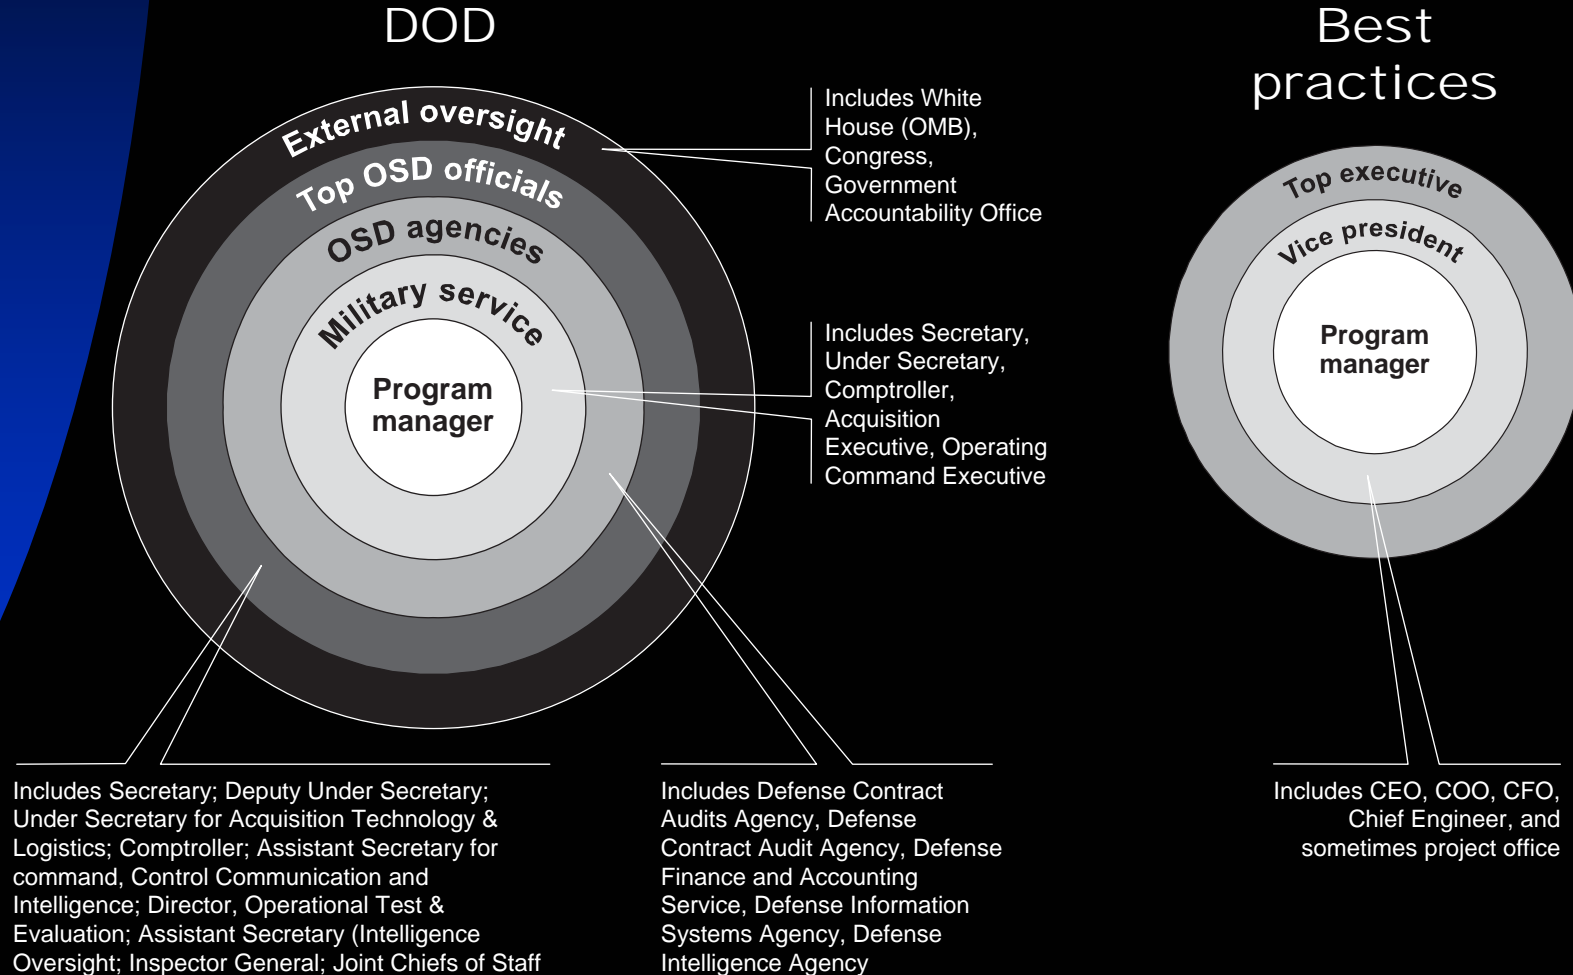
DOD

External oversight

Top OSD officials

OSD agencies

Military service

Program manager

Includes White House (OMB), Congress, Government Accountability Office

Includes Secretary, Under Secretary, Comptroller, Acquisition Executive, Operating Command Executive

Includes Secretary; Deputy Under Secretary; Under Secretary for Acquisition Technology & Logistics; Comptroller; Assistant Secretary for command, Control Communication and Intelligence; Director, Operational Test & Evaluation; Assistant Secretary (Intelligence Oversight; Inspector General; Joint Chiefs of Staff

Includes Defense Contract Audits Agency, Defense Contract Audit Agency, Defense Finance and Accounting Service, Defense Information Systems Agency, Defense Intelligence Agency

Best practices

Top executive

Vice president

Program manager

Includes CEO, COO, CFO, Chief Engineer, and sometimes project office